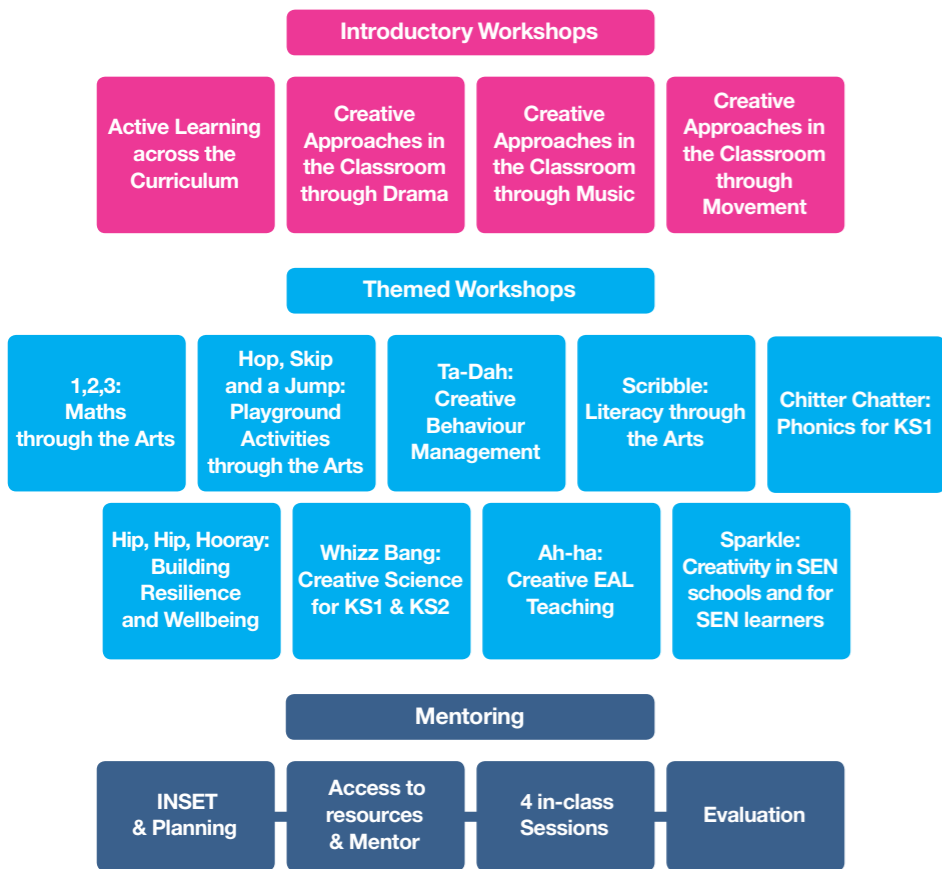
Introductory Workshops

Active Learning across the Curriculum

Creative Approaches in the Classroom through Drama

Creative Approaches in the Classroom through Music

Creative Approaches in the Classroom through Movement

Themed Workshops

1,2,3: Maths through the Arts

Hop, Skip and a Jump: Playground Activities through the Arts

Ta-Dah: Creative Behaviour Management

Scribble: Literacy through the Arts

Chitter Chatter: Phonics for KS1

Hip, Hip, Hooray: Building Resilience and Wellbeing

Whizz Bang: Creative Science for KS1 & KS2

Ah-ha: Creative EAL Teaching

Sparkle: Creativity in SEN schools and for SEN learners

Mentoring

INSET & Planning

Access to resources & Mentor

4 in-class Sessions

Evaluation